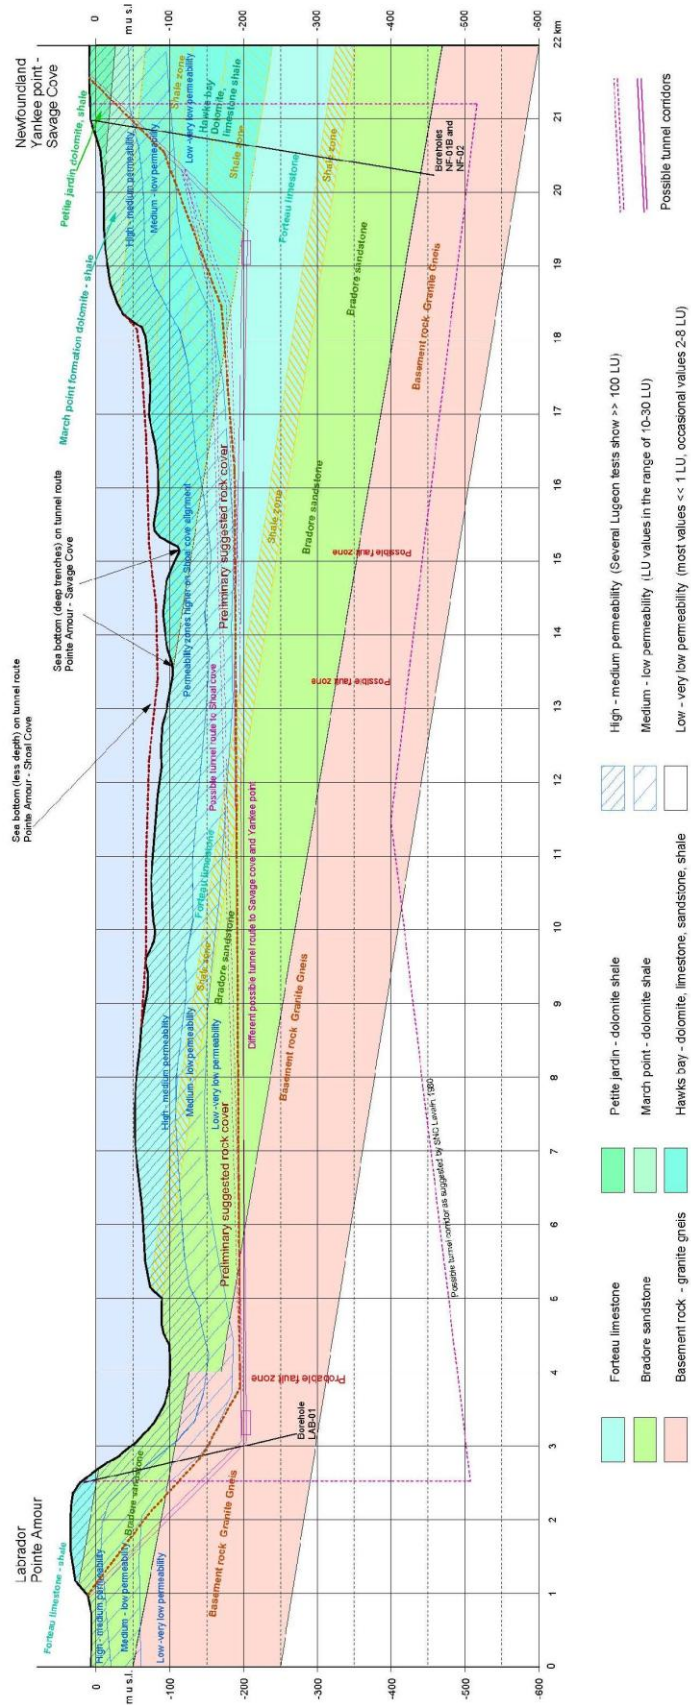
Labrador
Pointe Amour

Newfoundland
Yankee point - Savage Cove

m u.s.l.
0
-100
-200
-300
-400
-500
-600

0 1 2 3 4 5 6 7 8 9 10 11 12 13 14 15 16 17 18 19 20 21 22 km

Forteau limestone - shale
High - medium permeability
Medium - low permeability - Bradore sandstone
Low - very low permeability
Basement rock Granite Gneis
Borehole LAB-01
Probable fault zone
Preliminary suggested rock cover
High - medium permeability
Medium - low permeability
Low - very low permeability
Shale zone
Bradore sandstone
Forteau limestone
Basement rock Granite Gneis
Different possible tunnel route to Savage cove and Yankee point
Possible tunnel route to Shoal cove
Possible tunnel corridor as suggested by SNC Lavalin 1980
Sea bottom (less depth) on tunnel route Pointe Amour - Shoal Cove
Sea bottom (deep trenches) on tunnel route Pointe Amour - Savage Cove
Permeability zones higher on Shoal cove alignment
Preliminary suggested rock cover
Possible fault zone
Possible fault zone
Shale zone
Bradore sandstone
Basement rock Granite Gneis
March point formation dolomite - shale
Petite jardin dolomite - shale
High - medium permeability
Medium - low permeability
Low - very low permeability
Hawke bay Dolomite, limestone shale
Shale zone
Shale zone
Shale zone
Forteau limestone
Bradore sandstone
Boreholes NF-01B and NF-02

Forteau limestone
Bradore sandstone
Basement rock - granite gneis
Petite jardin - dolomite shale
March point - dolomite shale
Hawks bay - dolomite, limestone, sandstone, shale
High - medium permeability (Several Lugeon tests show >> 100 LU)
Medium - low permeability (LU values in the range of 10-30 LU)
Low - very low permeability (most values << 1 LU, occasional values 2-8 LU)
Possible tunnel corridors